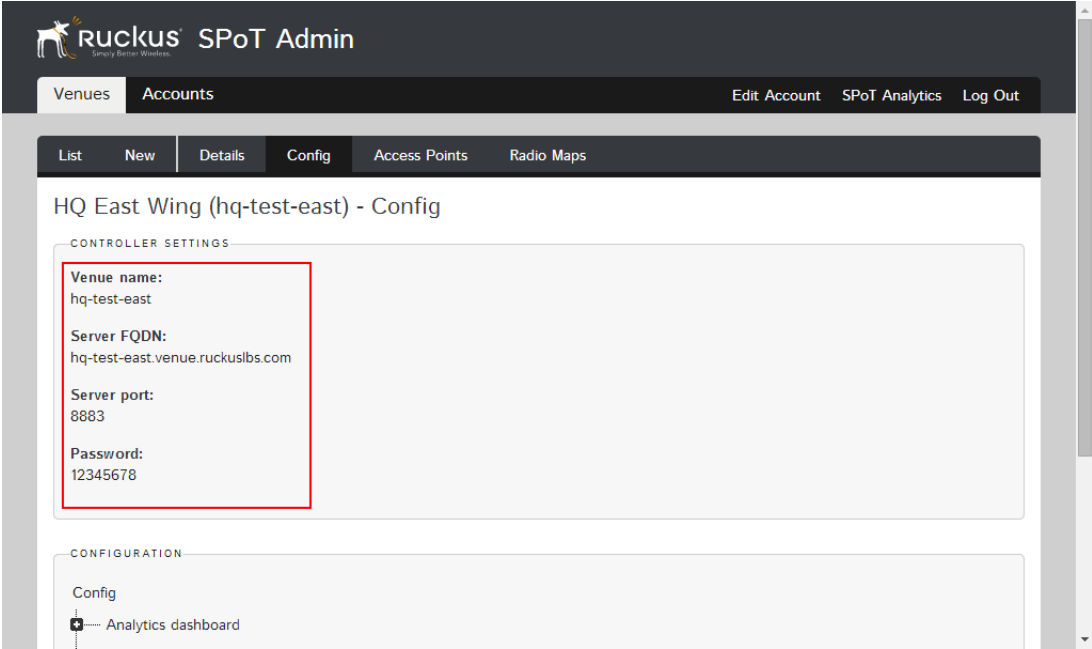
Ruckus Simply Better Wireless. SPoT Admin

Venues Accounts

Edit Account SPoT Analytics Log Out

List New Details Config Access Points Radio Maps

HQ East Wing (hq-test-east) - Config

CONTROLLER SETTINGS

Venue name:
hq-test-east

Server FQDN:
hq-test-east.venue.ruckuslbs.com

Server port:
8883

Password:
12345678

CONFIGURATION

Config

Analytics dashboard